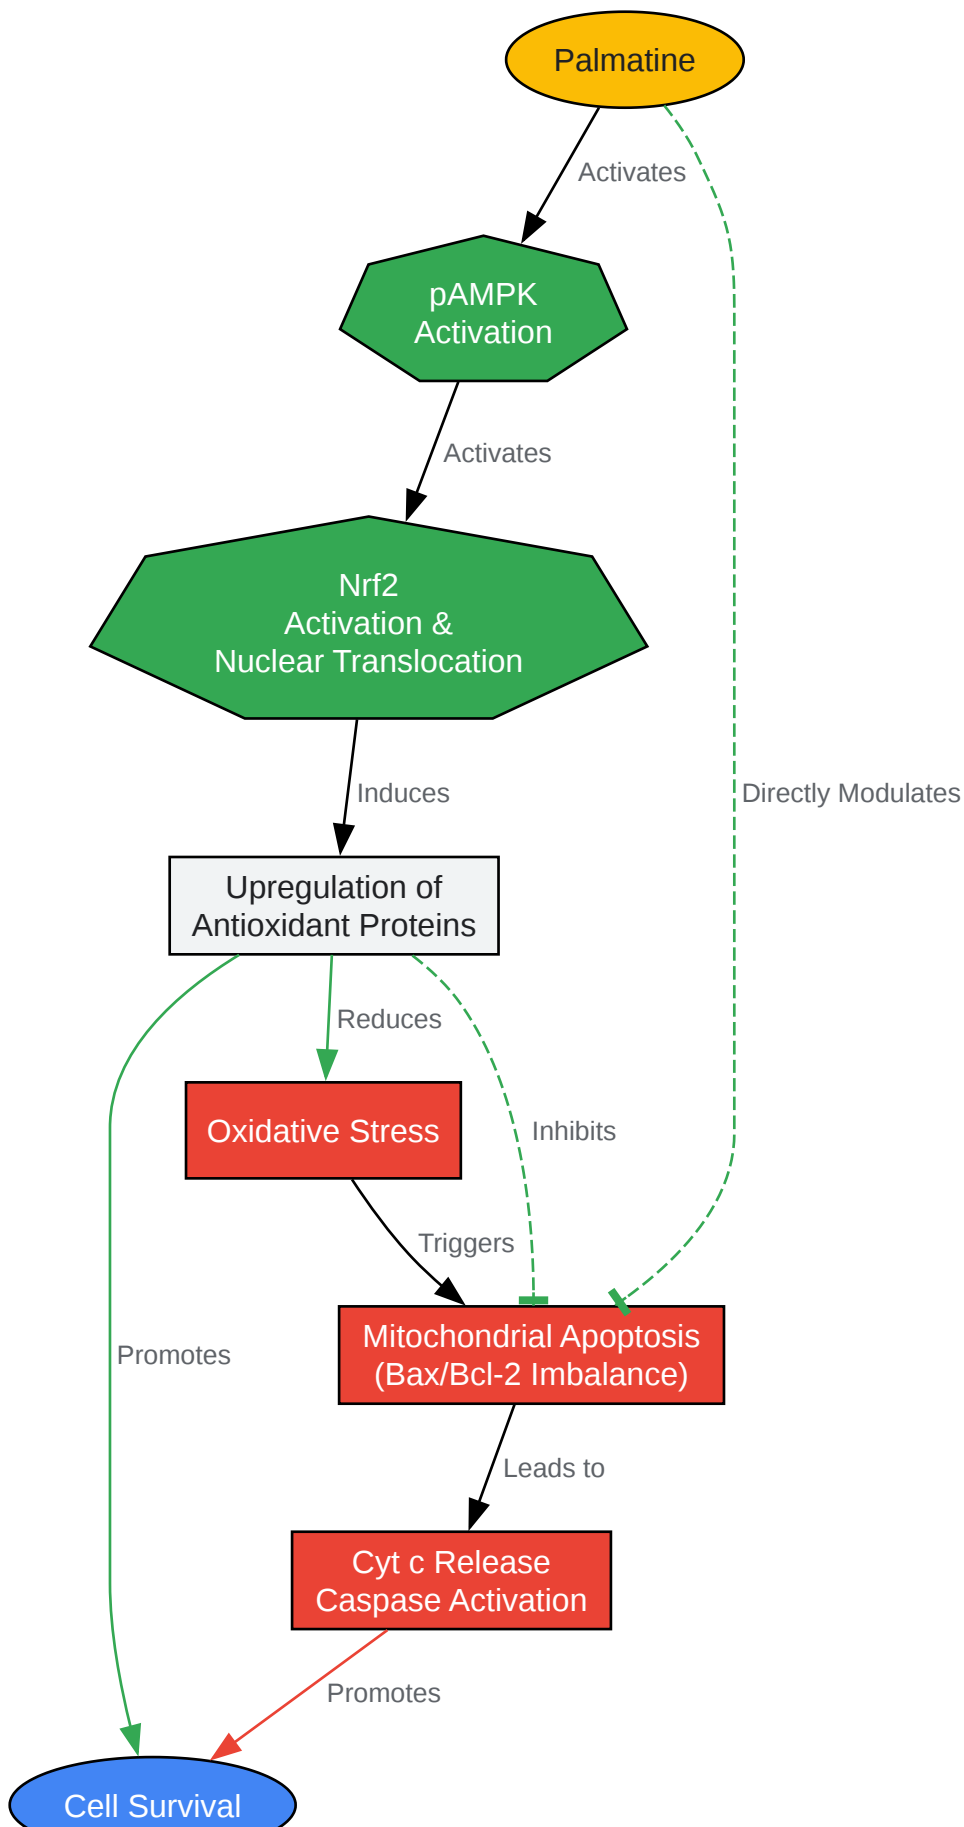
Palmatine

Activates

pAMPK Activation

Activates

Nrf2 Activation & Nuclear Translocation

Directly Modulates

Induces

Upregulation of Antioxidant Proteins

Reduces

Inhibits

Oxidative Stress

Triggers

Promotes

Mitochondrial Apoptosis (Bax/Bcl-2 Imbalance)

Leads to

Cyt c Release Caspase Activation

Promotes

Cell Survival